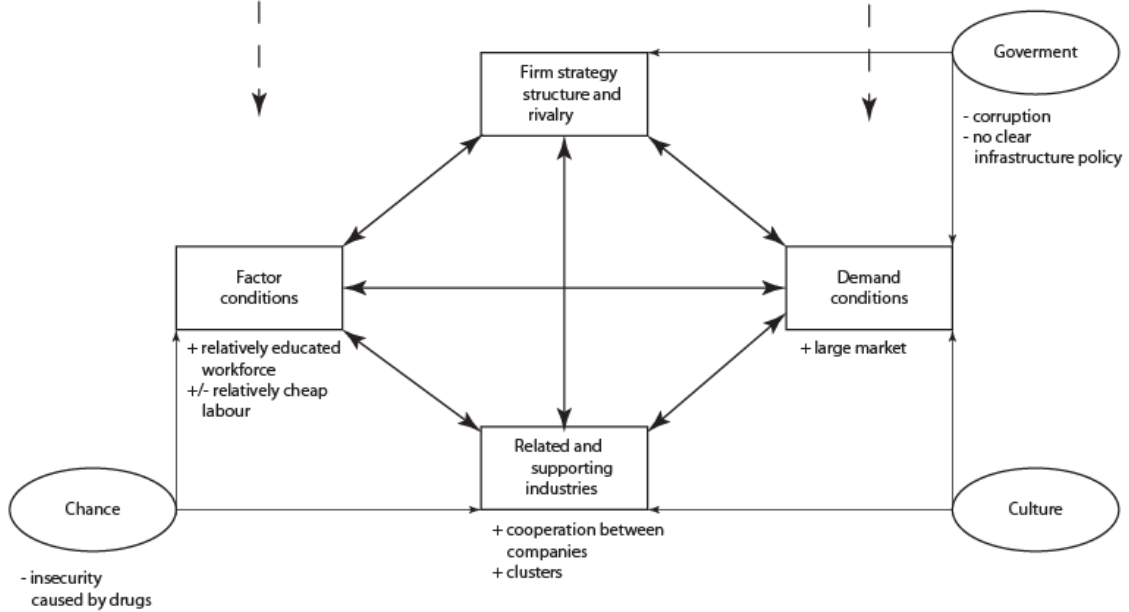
Goverment

- corruption
- no clear infrastructure policy

Firm strategy structure and rivalry

Factor conditions

+ relatively educated workforce
+/- relatively cheap labour

Demand conditions

+ large market

Related and supporting industries

+ cooperation between companies
+ clusters

Chance

- insecurity caused by drugs

Culture